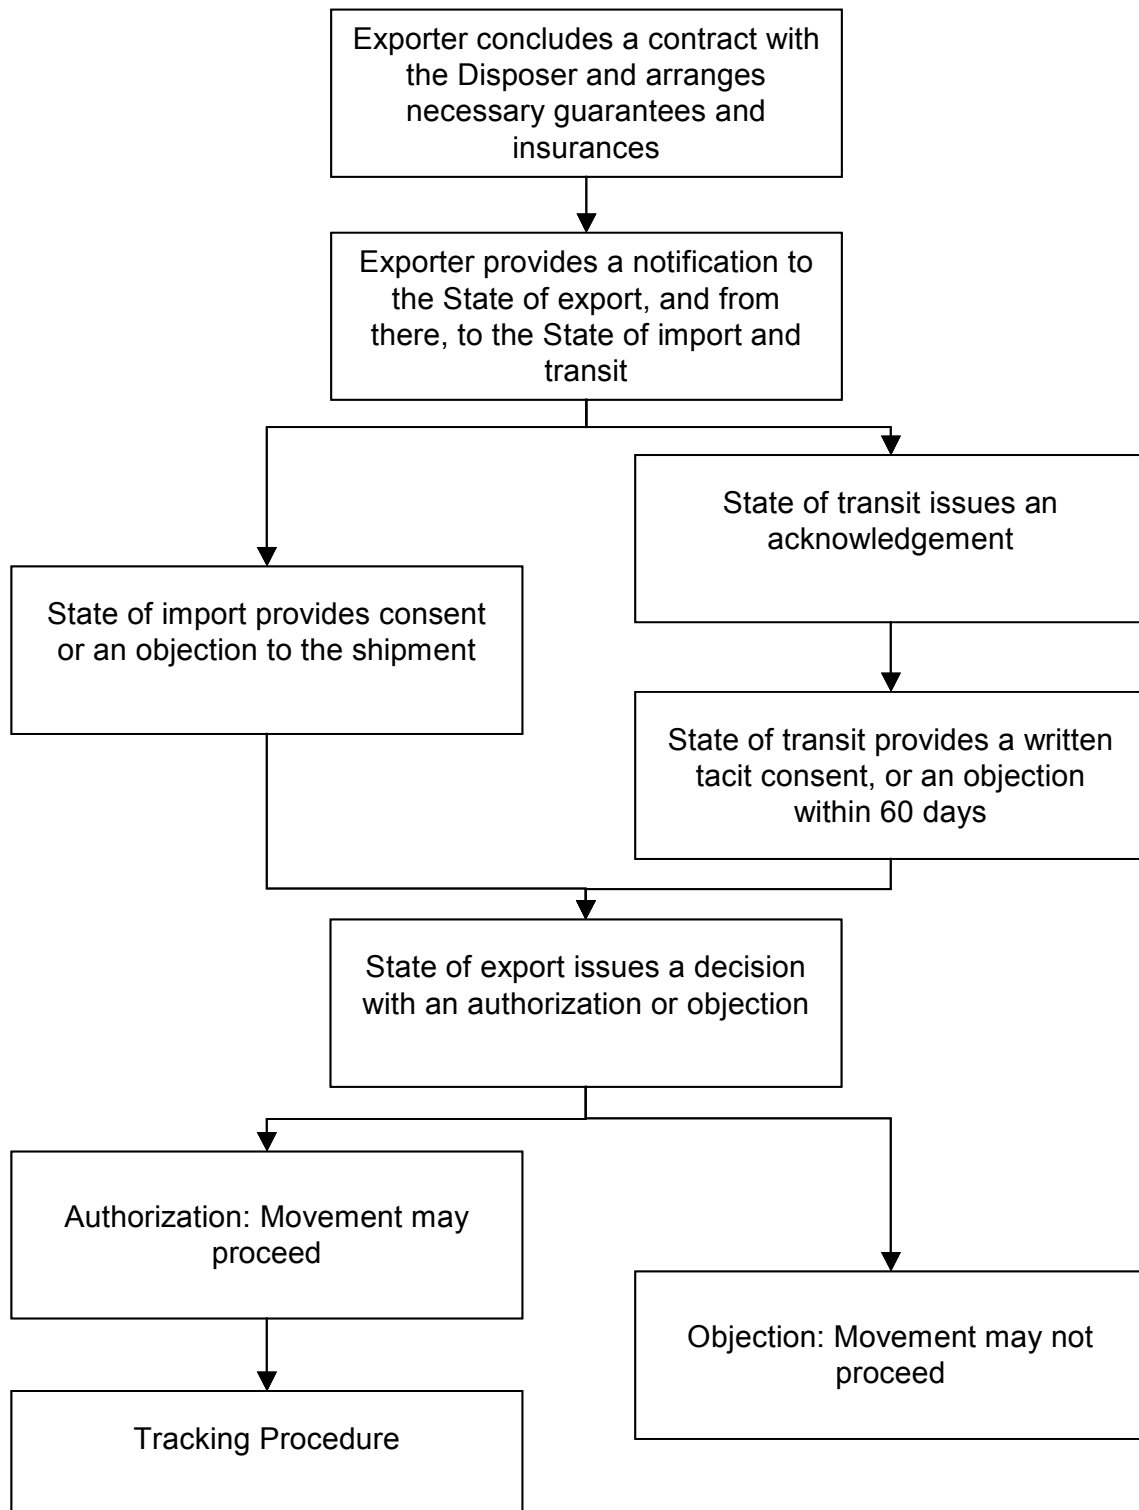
Exporter concludes a contract with the Disposer and arranges necessary guarantees and insurances

Exporter provides a notification to the State of export, and from there, to the State of import and transit

State of import provides consent or an objection to the shipment

State of transit issues an acknowledgement

State of transit provides a written tacit consent, or an objection within 60 days

State of export issues a decision with an authorization or objection

Authorization: Movement may proceed

Objection: Movement may not proceed

Tracking Procedure